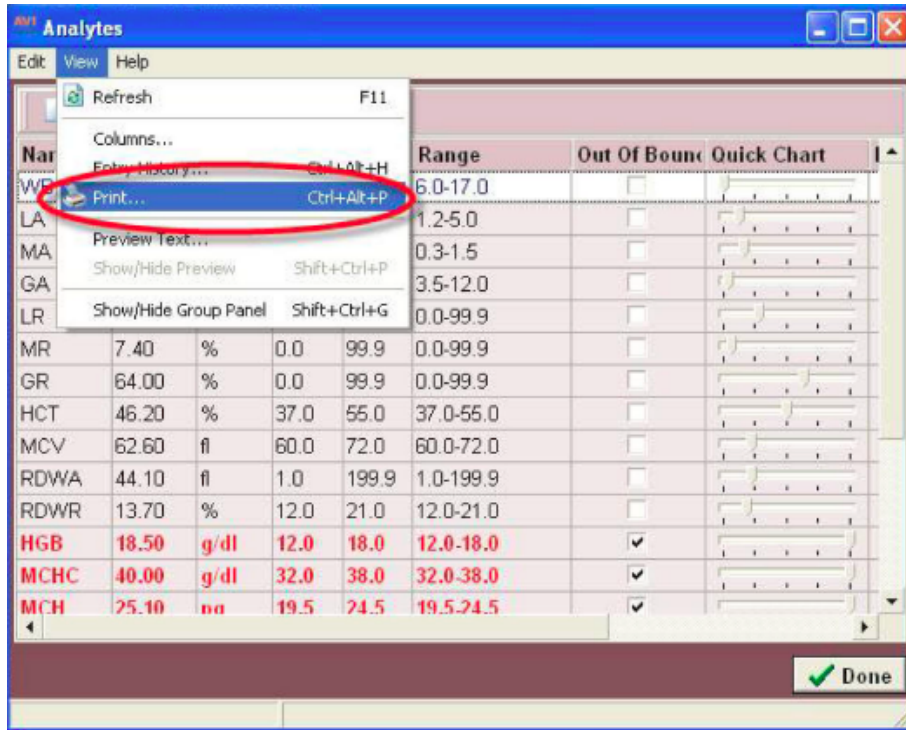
Analytes

Edit View Help

Refresh F11

Columns...

Entry History... Ctrl+Alt+H

Print... Ctrl+Alt+P

Preview Text...

Show/Hide Preview Shift+Ctrl+P

Show/Hide Group Panel Shift+Ctrl+G

| Nar | | | | | Range | Out Of Bounc | Quick Chart |
|---|---|---|---|---|---|---|---|
| WB | | | | | 6.0-17.0 | | |
| LA | | | | | 1.2-5.0 | | |
| MA | | | | | 0.3-1.5 | | |
| GA | | | | | 3.5-12.0 | | |
| LR | | | | | 0.0-99.9 | | |
| MR | 7.40 | % | 0.0 | 99.9 | 0.0-99.9 | | |
| GR | 64.00 | % | 0.0 | 99.9 | 0.0-99.9 | | |
| HCT | 46.20 | % | 37.0 | 55.0 | 37.0-55.0 | | |
| MCV | 62.60 | fl | 60.0 | 72.0 | 60.0-72.0 | | |
| RDWA | 44.10 | fl | 1.0 | 199.9 | 1.0-199.9 | | |
| RDWR | 13.70 | % | 12.0 | 21.0 | 12.0-21.0 | | |
| HGB | 18.50 | g/dl | 12.0 | 18.0 | 12.0-18.0 | ✔ | |
| MCHC | 40.00 | g/dl | 32.0 | 38.0 | 32.0-38.0 | ✔ | |
| MCH | 25.10 | pg | 19.5 | 24.5 | 19.5-24.5 | ✔ | |

Done